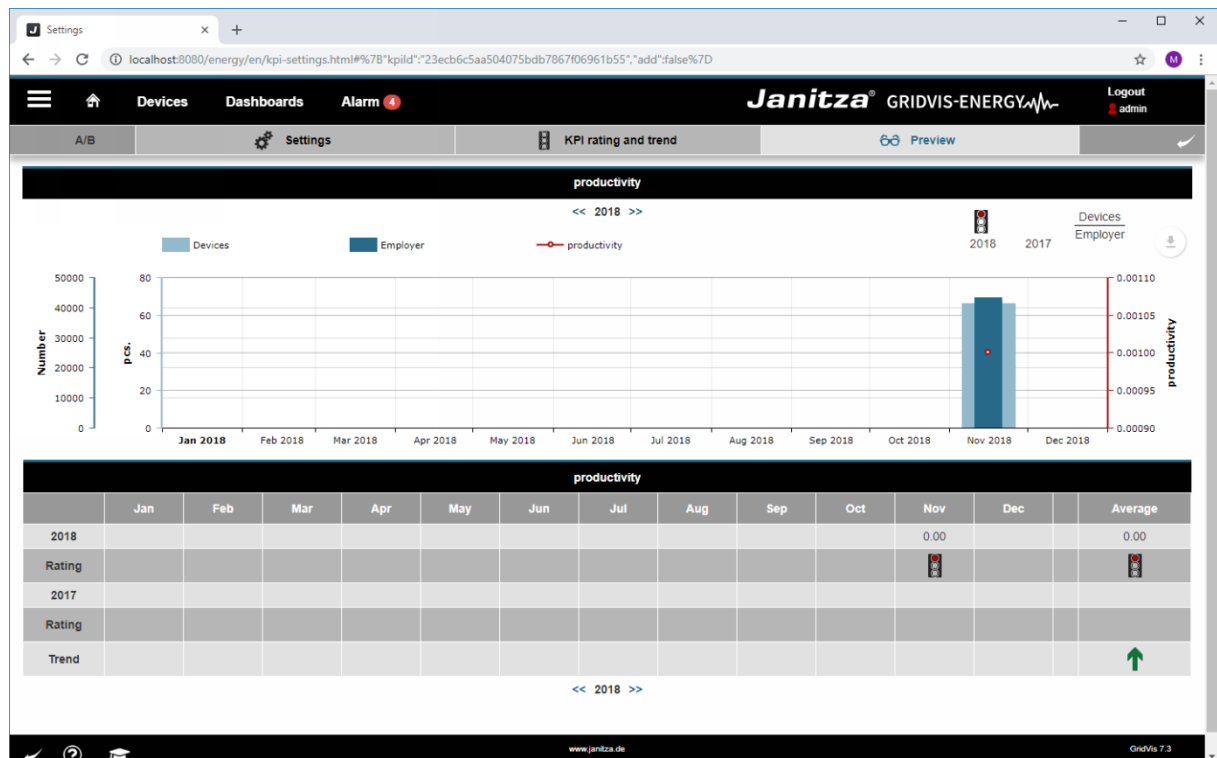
Settings × +

localhost:8080/energy/en/kpi-settings.html#%7B"kpiId":"23ecb6c5aa504075bdb7867f06961b55","add":false%7D

Devices Dashboards Alarm 4

Janitza® GRIDVIS-ENERGY

Logout
admin

A/B | Settings | KPI rating and trend | Preview

productivity

<< 2018 >>

Devices Employer productivity

2018 2017

Devices
Employer

50000
40000
30000
20000
10000
0
Number

80
60
40
20
0
pcs.

0.00110
0.00105
0.00100
0.00095
0.00090
productivity

Jan 2018 Feb 2018 Mar 2018 Apr 2018 May 2018 Jun 2018 Jul 2018 Aug 2018 Sep 2018 Oct 2018 Nov 2018 Dec 2018

productivity

| | Jan | Feb | Mar | Apr | May | Jun | Jul | Aug | Sep | Oct | Nov | Dec | | Average |
|---|---|---|---|---|---|---|---|---|---|---|---|---|---|---|
| 2018 | | | | | | | | | | | 0.00 | | | 0.00 |
| Rating | | | | | | | | | | | | | | |
| 2017 | | | | | | | | | | | | | | |
| Rating | | | | | | | | | | | | | | |
| Trend | | | | | | | | | | | | | | |

<< 2018 >>

www.janitza.de

GridVis 7.3